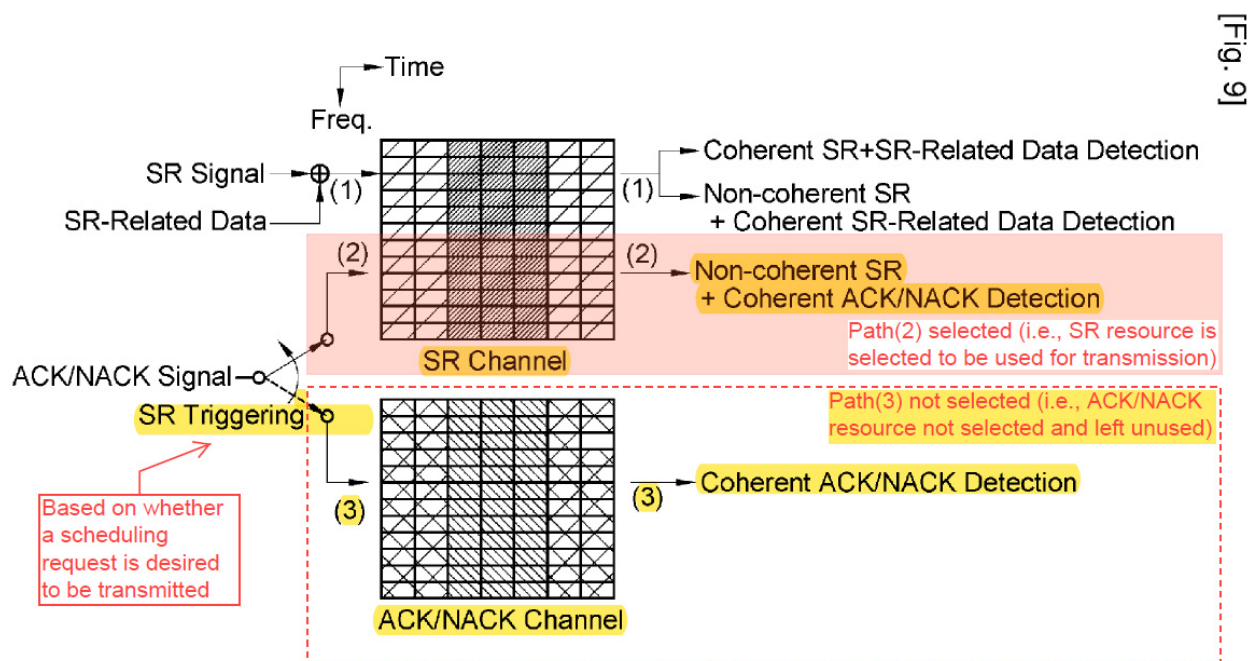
[Fig. 9]

Time

Freq.

SR Signal

(1)

SR-Related Data

(1)

Coherent SR+SR-Related Data Detection

Non-coherent SR + Coherent SR-Related Data Detection

(2)

(2)

Non-coherent SR + Coherent ACK/NACK Detection

Path(2) selected (i.e., SR resource is selected to be used for transmission)

SR Channel

ACK/NACK Signal

SR Triggering

Path(3) not selected (i.e., ACK/NACK resource not selected and left unused)

Based on whether a scheduling request is desired to be transmitted

(3)

(3)

Coherent ACK/NACK Detection

ACK/NACK Channel